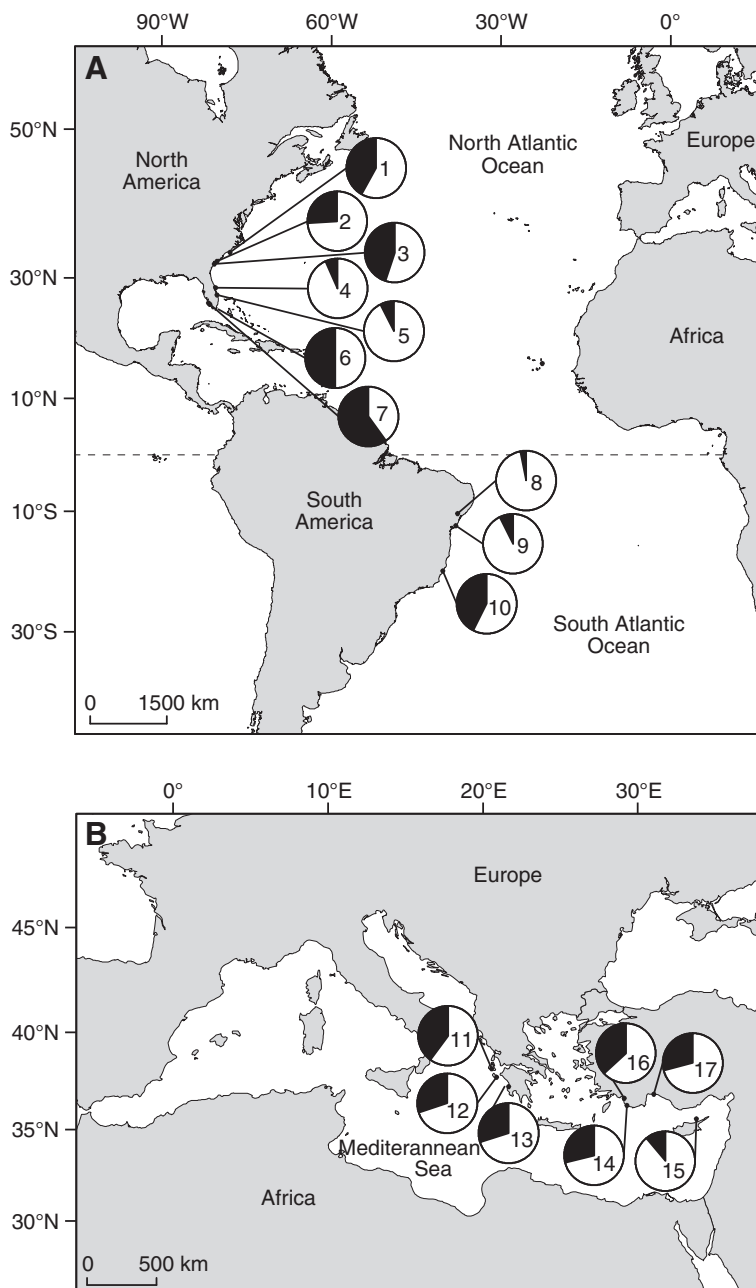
90°W 60°W 30°W 0°

A

50°N
30°N
10°N
10°S
30°S

North America

North Atlantic Ocean

Europe

Africa

South America

South Atlantic Ocean

1
2
3
4
5
6
7
8
9
10

0 1500 km

0° 10°E 20°E 30°E

B

45°N
40°N
35°N
30°N

Europe

Mediterannean Sea

Africa

11
12
13
14
15
16
17

0 500 km